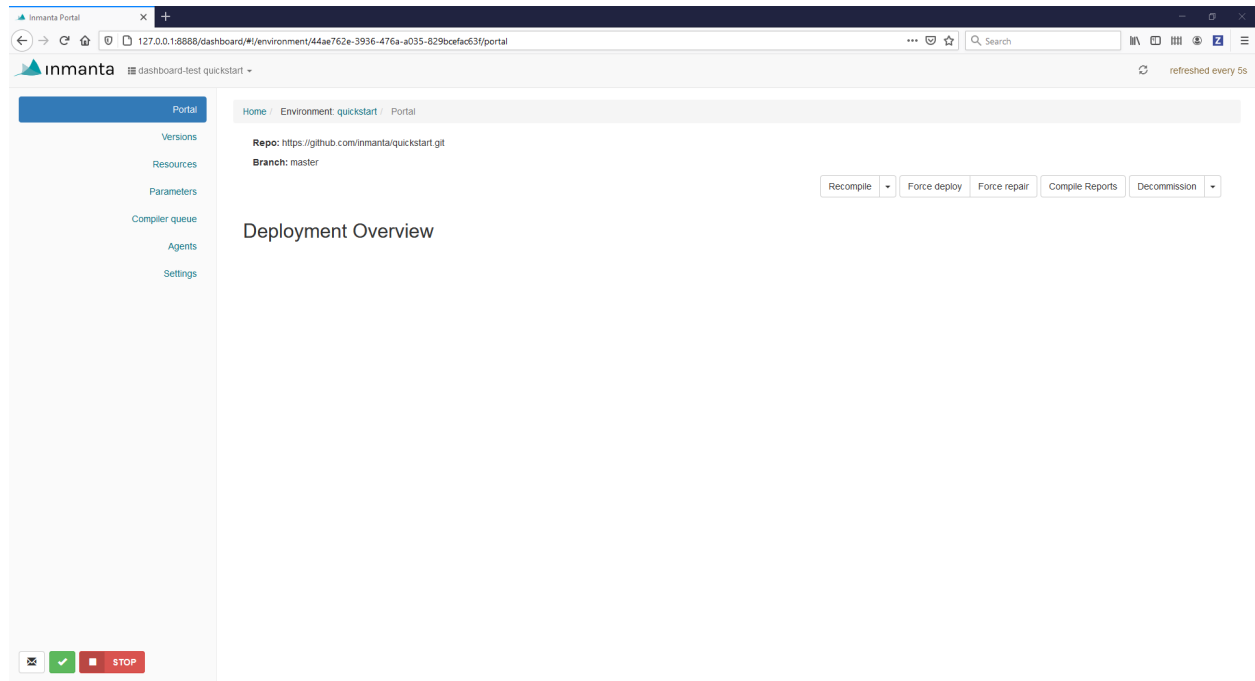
Inmanta Portal

127.0.0.1:8888/dashboard/#!/environment/44ae762e-3936-476a-a035-829bcefac63f/portal

Search

inmanta dashboard-test quickstart

refreshed every 5s

Portal
Versions
Resources
Parameters
Compiler queue
Agents
Settings

Home / Environment: quickstart / Portal

Repo: https://github.com/inmanta/quickstart.git

Branch: master

Recompile | Force deploy | Force repair | Compile Reports | Decommission

Deployment Overview

STOP